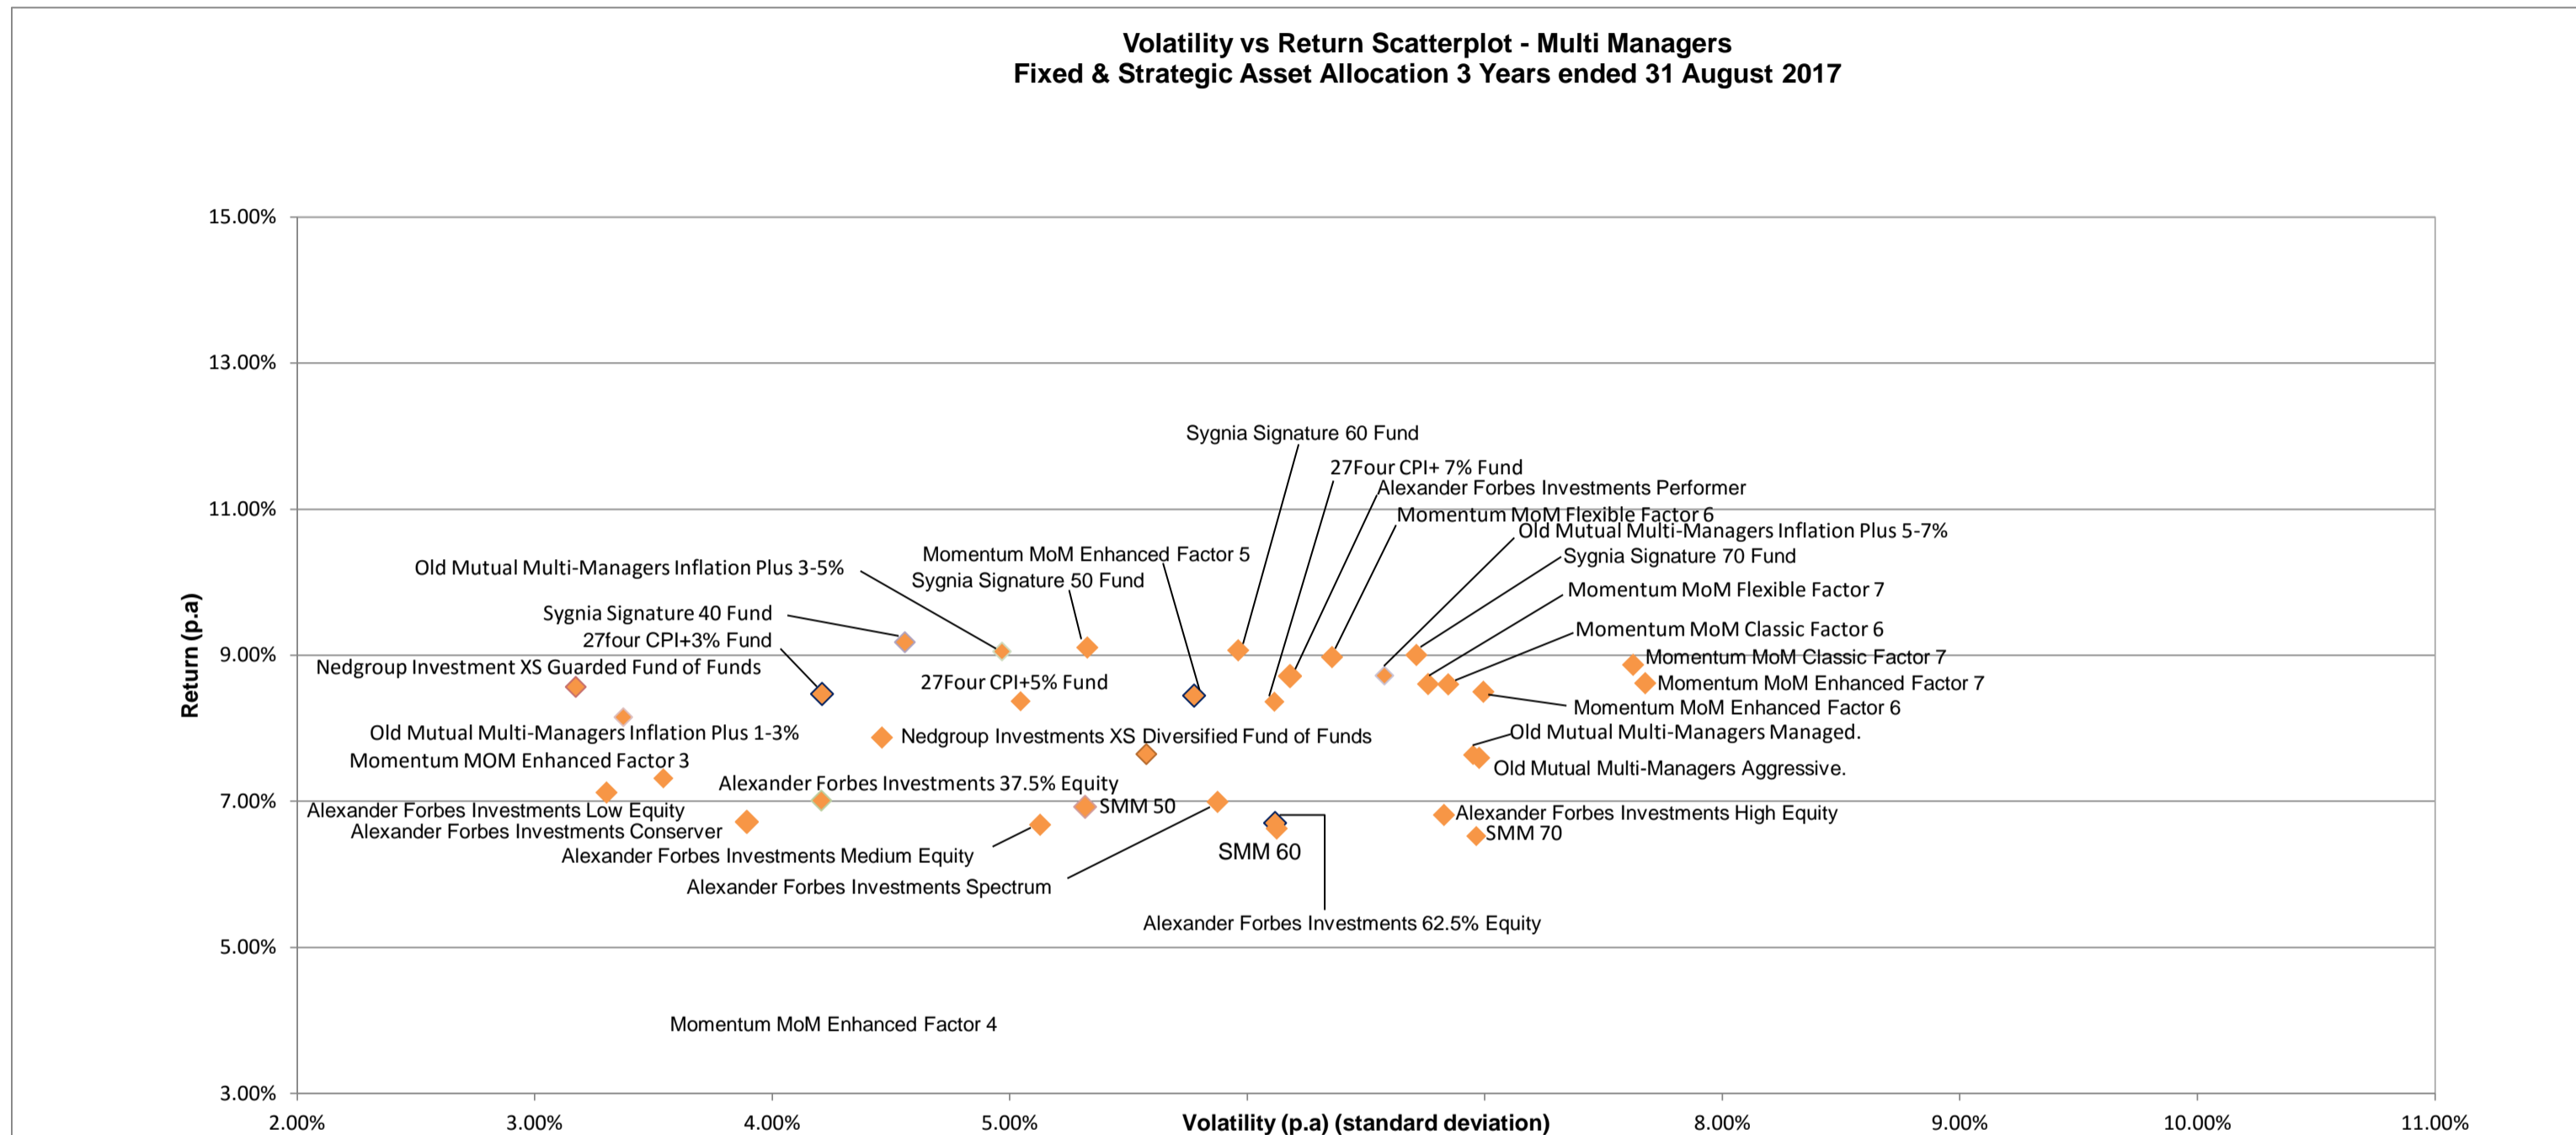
Volatility vs Return Scatterplot - Multi Managers
Fixed & Strategic Asset Allocation 3 Years ended 31 August 2017

15.00%
13.00%
11.00%
9.00%
7.00%
5.00%
3.00%

Return (p.a)

Sygnia Signature 60 Fund
27Four CPI+ 7% Fund
Alexander Forbes Investments Performer
Momentum MoM Flexible Factor 6
Old Mutual Multi-Managers Inflation Plus 5-7%
Sygnia Signature 70 Fund
Momentum MoM Flexible Factor 7
Momentum MoM Classic Factor 6
Momentum MoM Classic Factor 7
Momentum MoM Enhanced Factor 7
Momentum MoM Enhanced Factor 6
Old Mutual Multi-Managers Managed.
Old Mutual Multi-Managers Aggressive.
Alexander Forbes Investments High Equity
SMM 70
Momentum MoM Enhanced Factor 5
Sygnia Signature 50 Fund
Old Mutual Multi-Managers Inflation Plus 3-5%
Sygnia Signature 40 Fund
27four CPI+3% Fund
Nedgroup Investment XS Guarded Fund of Funds
27Four CPI+5% Fund
Old Mutual Multi-Managers Inflation Plus 1-3%
Nedgroup Investments XS Diversified Fund of Funds
Momentum MOM Enhanced Factor 3
Alexander Forbes Investments 37.5% Equity
Alexander Forbes Investments Low Equity
SMM 50
Alexander Forbes Investments Conserver
Alexander Forbes Investments Medium Equity
SMM 60
Alexander Forbes Investments Spectrum
Alexander Forbes Investments 62.5% Equity
Momentum MoM Enhanced Factor 4

2.00%
3.00%
4.00%
5.00%
Volatility (p.a) (standard deviation)
8.00%
9.00%
10.00%
11.00%